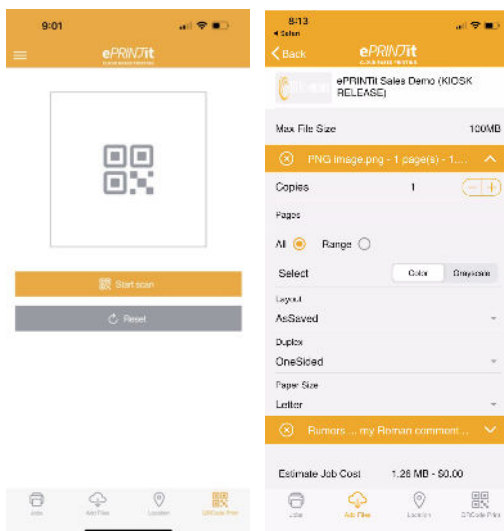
9:01

ePRINTit

Start scan

Reset

Jobs
Add Files
Location
QRCode Print

8:13
◂ Safari

Back
ePRINTit

ePRINTit Sales Demo (KIOSK RELEASE)

Max File Size
100MB

PNG image.png - 1 page(s) - 1...

Copies
1

Pages

All
Range

Select
Color
Grayscale

Layout
AsSaved

Duplex
OneSided

Paper Size
Letter

Rumors ... my Roman comment...

Estimate Job Cost
1.26 MB - $0.00

Jobs
Add Files
Location
QRCode Print